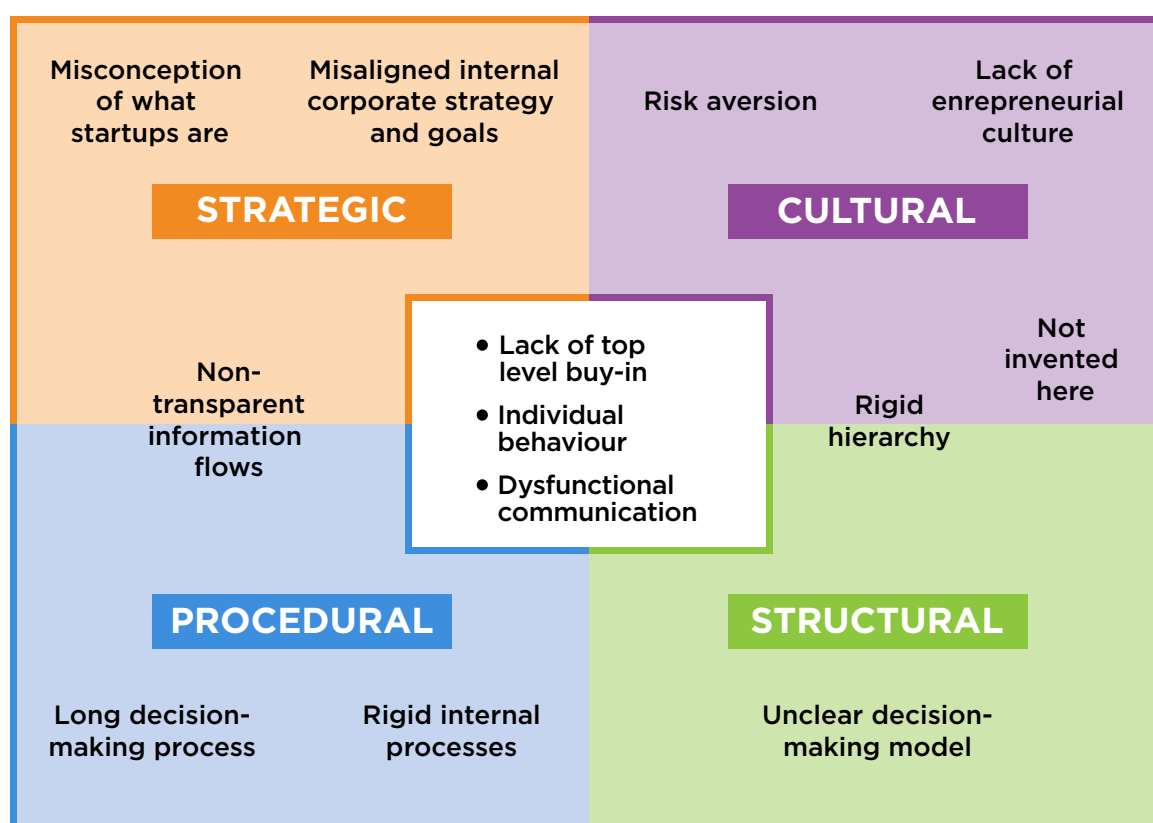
Misconception of what startups are

Misaligned internal corporate strategy and goals

Risk aversion

Lack of enrepreneurial culture

STRATEGIC

CULTURAL

Non-transparent information flows

• Lack of top level buy-in
• Individual behaviour
• Dysfunctional communication

Not invented here

Rigid hierarchy

PROCEDURAL

STRUCTURAL

Long decision-making process

Rigid internal processes

Unclear decision-making model